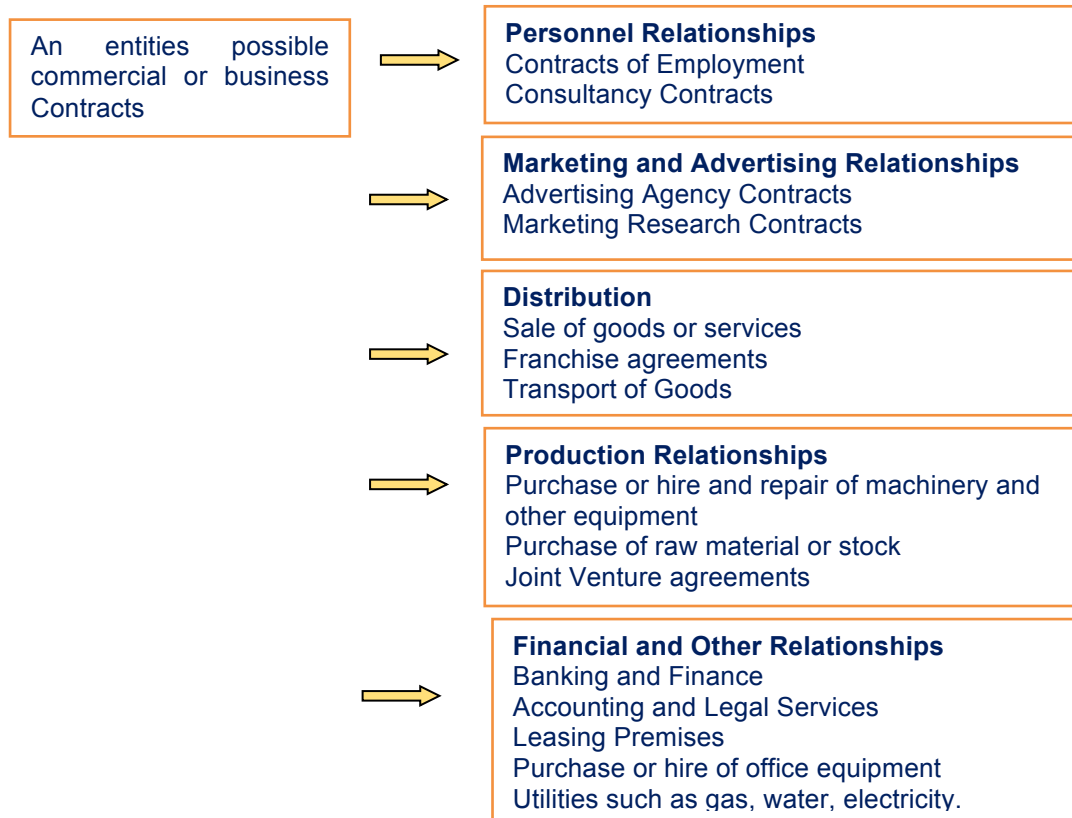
An entities possible commercial or business Contracts

**Personnel Relationships**
Contracts of Employment
Consultancy Contracts

**Marketing and Advertising Relationships**
Advertising Agency Contracts
Marketing Research Contracts

**Distribution**
Sale of goods or services
Franchise agreements
Transport of Goods

**Production Relationships**
Purchase or hire and repair of machinery and other equipment
Purchase of raw material or stock
Joint Venture agreements

**Financial and Other Relationships**
Banking and Finance
Accounting and Legal Services
Leasing Premises
Purchase or hire of office equipment
Utilities such as gas, water, electricity.